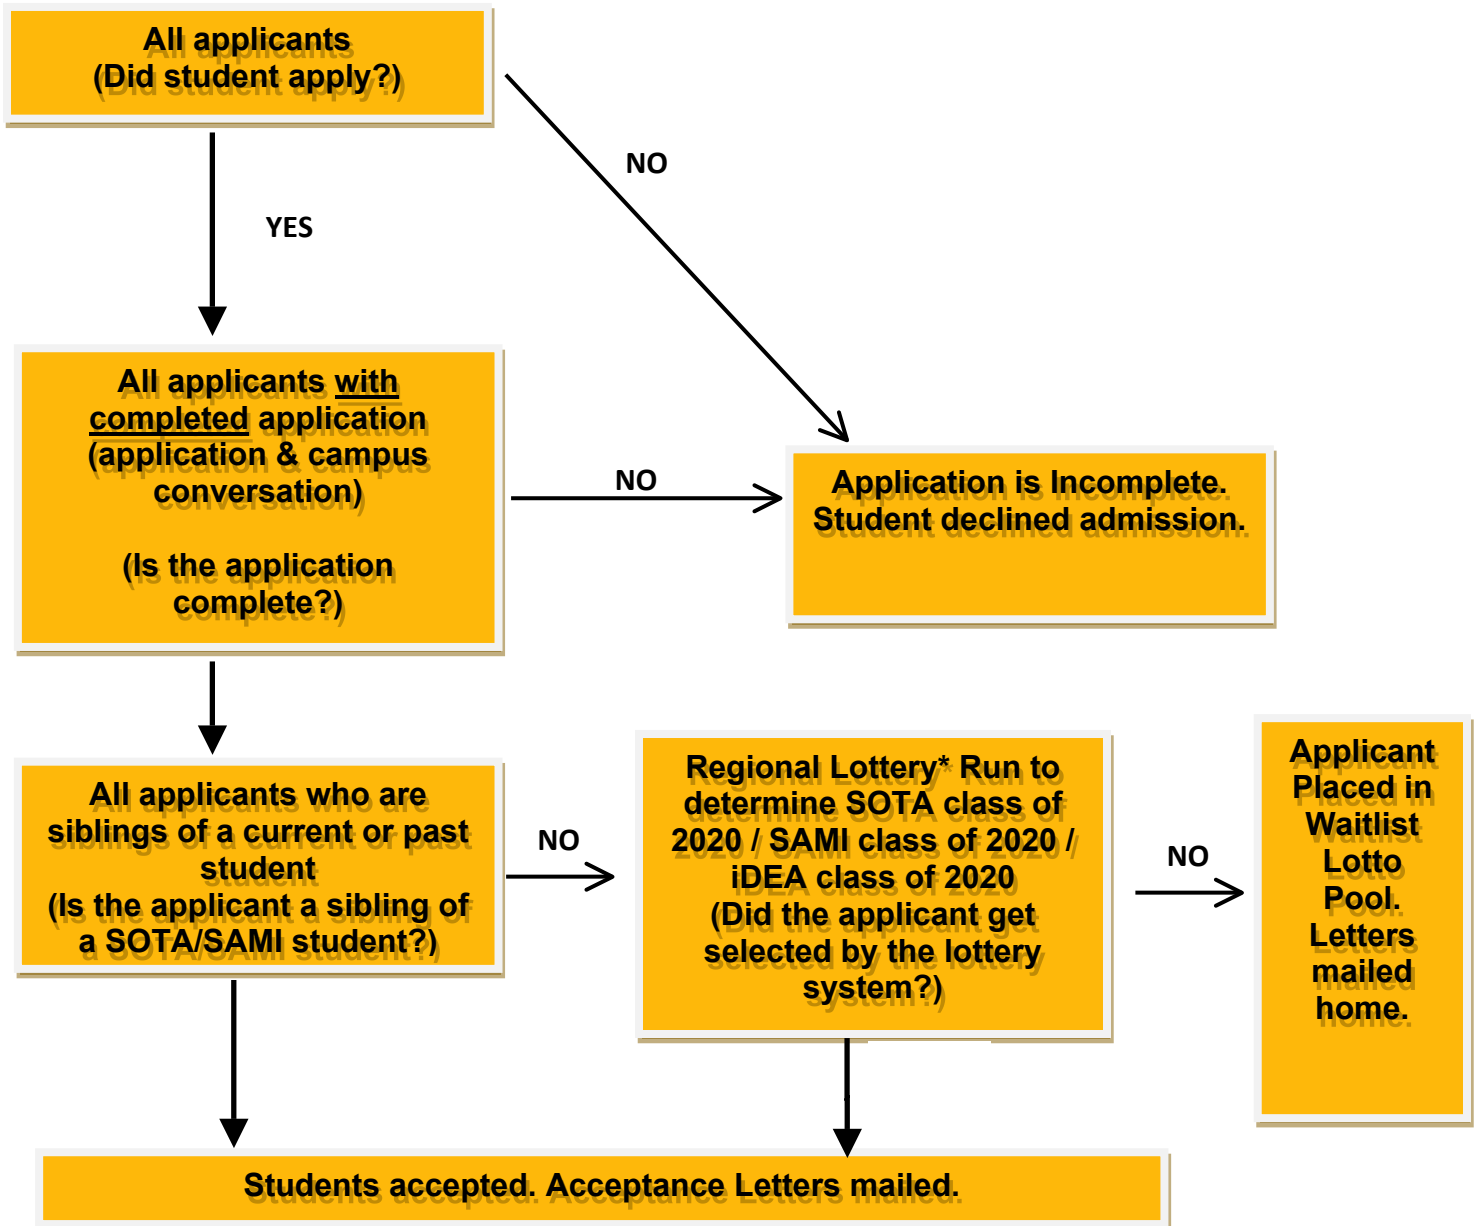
All applicants
(Did student apply?)

YES

NO

All applicants with completed application (application & campus conversation)

(Is the application complete?)

NO

Application is Incomplete. Student declined admission.

All applicants who are siblings of a current or past student
(Is the applicant a sibling of a SOTA/SAMI student?)

NO

Regional Lottery* Run to determine SOTA class of 2020 / SAMI class of 2020 / iDEA class of 2020
(Did the applicant get selected by the lottery system?)

NO

Applicant Placed in Waitlist Lotto Pool. Letters mailed home.

Students accepted. Acceptance Letters mailed.